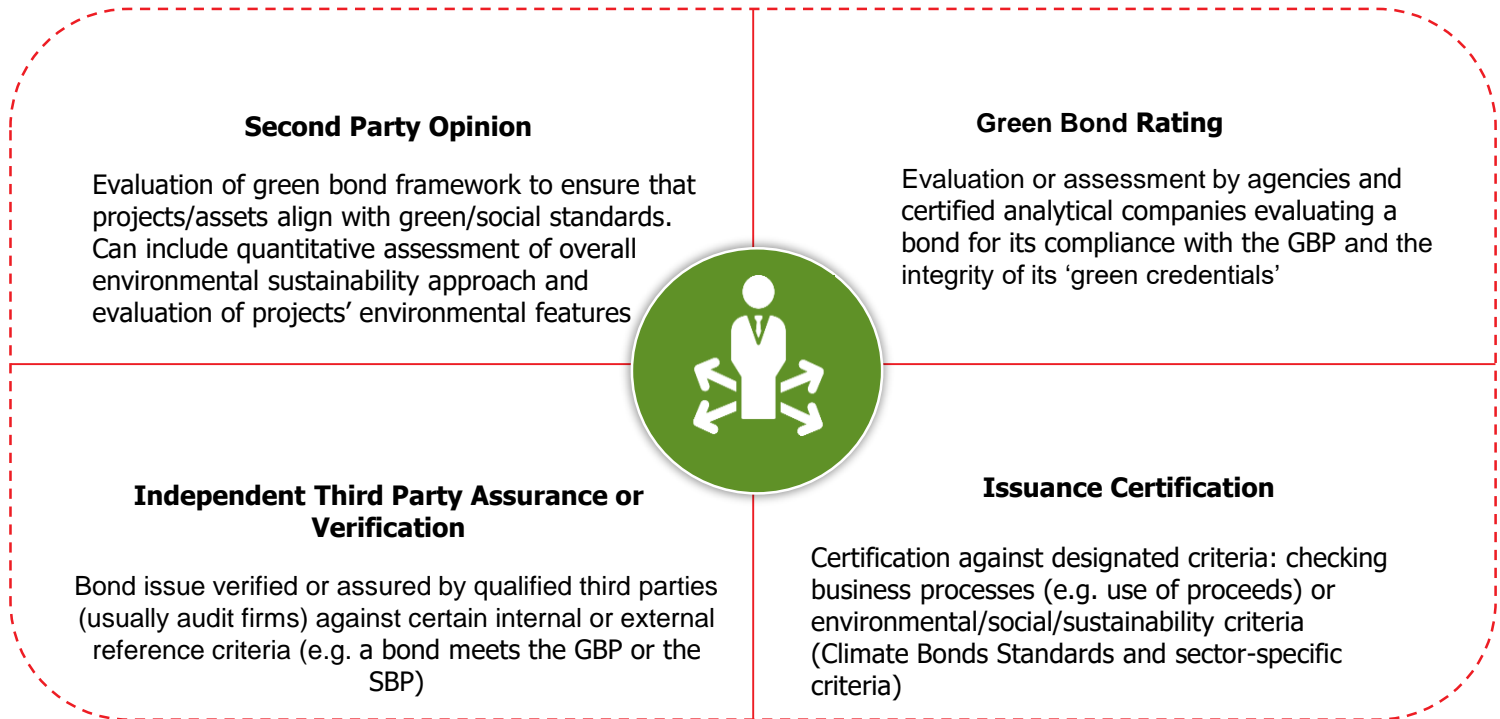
**Second Party Opinion**

Evaluation of green bond framework to ensure that projects/assets align with green/social standards. Can include quantitative assessment of overall environmental sustainability approach and evaluation of projects' environmental features

**Green Bond Rating**

Evaluation or assessment by agencies and certified analytical companies evaluating a bond for its compliance with the GBP and the integrity of its 'green credentials'

**Independent Third Party Assurance or Verification**

Bond issue verified or assured by qualified third parties (usually audit firms) against certain internal or external reference criteria (e.g. a bond meets the GBP or the SBP)

**Issuance Certification**

Certification against designated criteria: checking business processes (e.g. use of proceeds) or environmental/social/sustainability criteria (Climate Bonds Standards and sector-specific criteria)